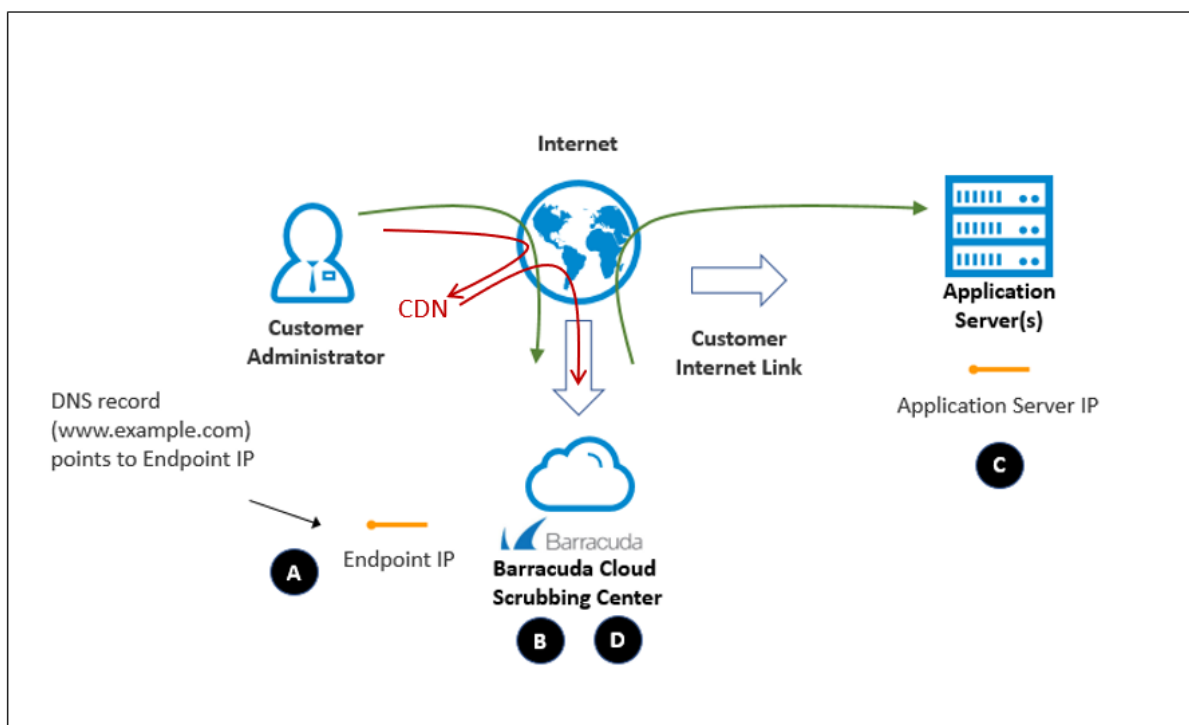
Internet

Customer Administrator

CDN

Customer Internet Link

Application Server(s)

Application Server IP

C

DNS record (www.example.com) points to Endpoint IP

A

Endpoint IP

Barracuda

Barracuda Cloud Scrubbing Center

B

D